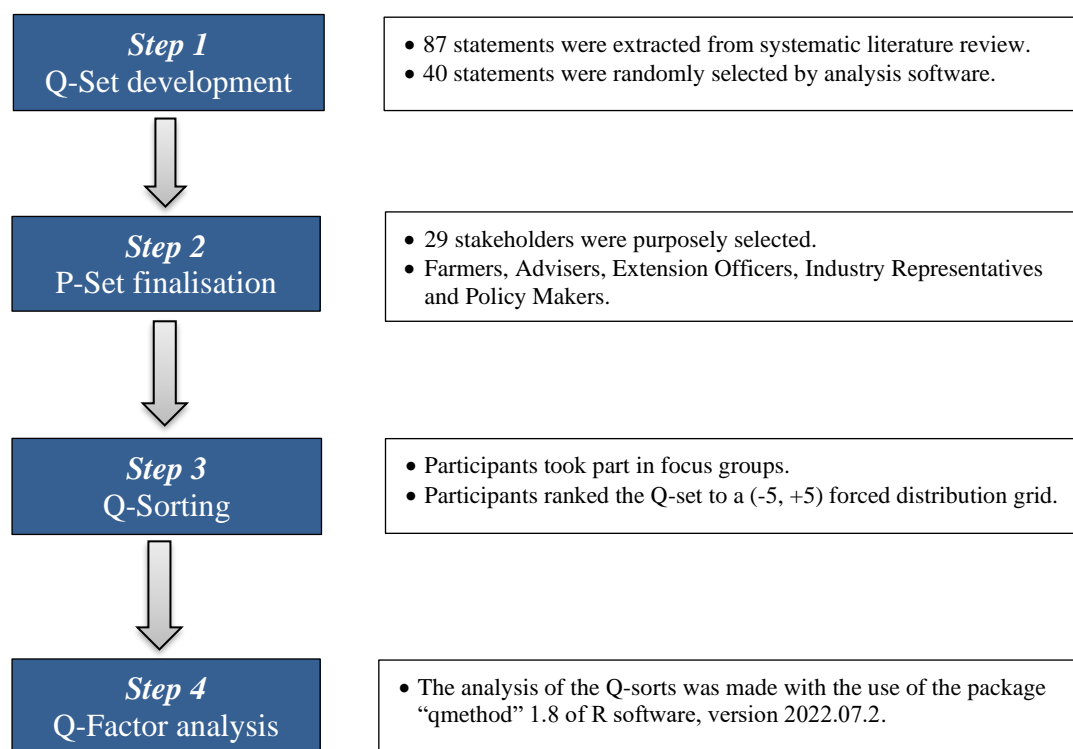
Step 1
Q-Set development

• 87 statements were extracted from systematic literature review.
• 40 statements were randomly selected by analysis software.

Step 2
P-Set finalisation

• 29 stakeholders were purposely selected.
• Farmers, Advisers, Extension Officers, Industry Representatives and Policy Makers.

Step 3
Q-Sorting

• Participants took part in focus groups.
• Participants ranked the Q-set to a (-5, +5) forced distribution grid.

Step 4
Q-Factor analysis

• The analysis of the Q-sorts was made with the use of the package "qmethod" 1.8 of R software, version 2022.07.2.